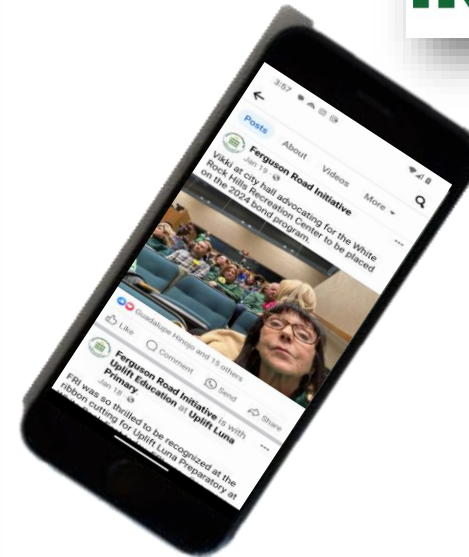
3:57

Posts About Videos More

Ferguson Road Initiative
Jan 19

Vikki at city hall advocating for the White Rock Hills Recreation Center to be placed on the 2024 bond program.

Guadalupe Hinojo and 15 others

Like Comment Send Share

Ferguson Road Initiative is with Uplift Education at Uplift Luna Primary
Jan 18

FRI was so thrilled to be recognized at the ribbon cutting for Uplift Luna Preparatory at